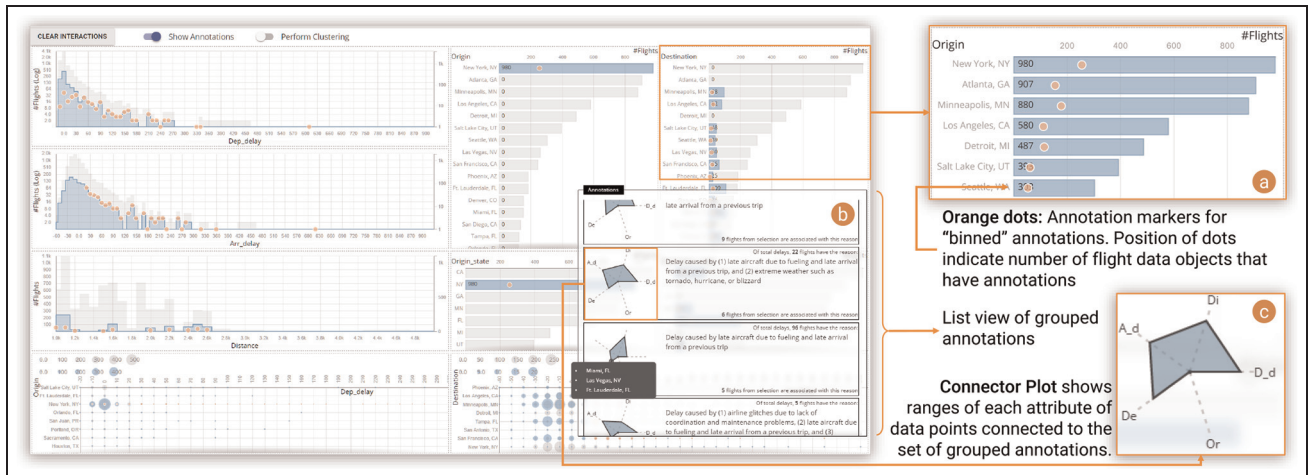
CLEAR INTERACTIONS
Show Annotations
Perform Clustering

#Flights (Log)
Dep_delay
#Flights (Log)
Arr_delay
#Flights
Distance
Origin
Dep_delay

Origin
#Flights
New York, NY
Atlanta, GA
Minneapolis, MN
Los Angeles, CA
Detroit, MI
Salt Lake City, UT
Seattle, WA
Las Vegas, NV
San Francisco, CA
Phoenix, AZ
Tampa, FL
Ft. Lauderdale, FL
Denver, CO
Miami, FL
San Diego, CA

Destination
#Flights

Origin_state

Destination

Annotations
late arrival from a previous trip
9 flights from selection are associated with this reason
Of total delays, 22 flights have the reason
Delay caused by (1) late aircraft due to fueling and late arrival from a previous trip, and 2) extreme weather such as tornado, hurricane, or blizzard
8 flights from selection are associated with this reason
Of total delays, 96 flights have the reason
Delay caused by late aircraft due to fueling and late arrival from a previous trip
5 flights from selection are associated with this reason
Of total delays, 5 flights have the reason
Delay caused by (1) airline glitches due to lack of coordination and maintenance problems, (2) late aircraft due to fueling and late arrival from a previous trip, and (3)

Miami, FL
Las Vegas, NV
Ft. Lauderdale, FL

b

Origin
#Flights
200 400 600 800
New York, NY 980
Atlanta, GA 907
Minneapolis, MN 880
Los Angeles, CA 580
Detroit, MI 487
Salt Lake City, UT 35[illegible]
Seattle, WA 3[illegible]
a

Orange dots: Annotation markers for "binned" annotations. Position of dots indicate number of flight data objects that have annotations

List view of grouped annotations

Connector Plot shows ranges of each attribute of data points connected to the set of grouped annotations.

c
Di
A_d
D_d
De
Or